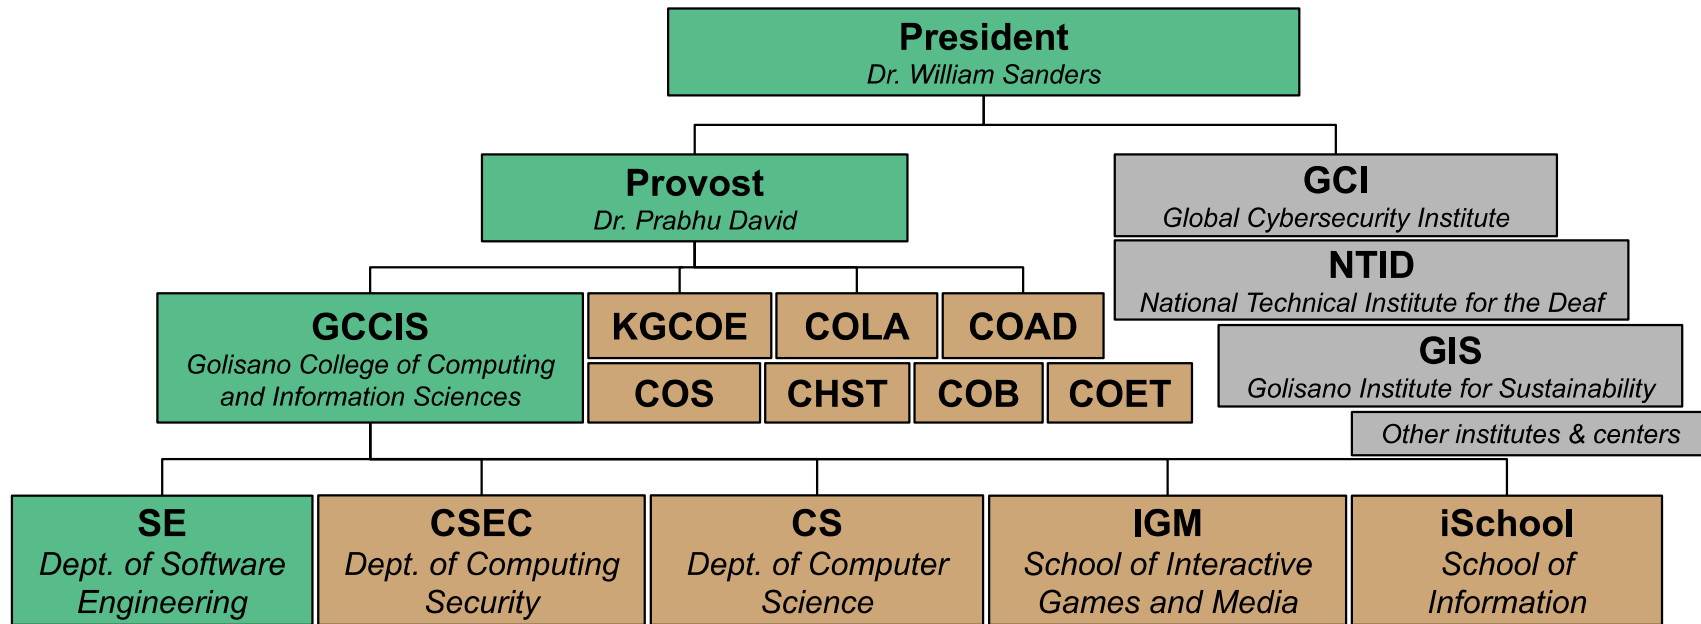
President
Dr. William Sanders

Provost
Dr. Prabhu David

GCI
Global Cybersecurity Institute

NTID
National Technical Institute for the Deaf

GIS
Golisano Institute for Sustainability

Other institutes & centers

GCCIS
Golisano College of Computing and Information Sciences

KGCOE

COLA

COAD

COS

CHST

COB

COET

SE
Dept. of Software Engineering

CSEC
Dept. of Computing Security

CS
Dept. of Computer Science

IGM
School of Interactive Games and Media

iSchool
School of Information